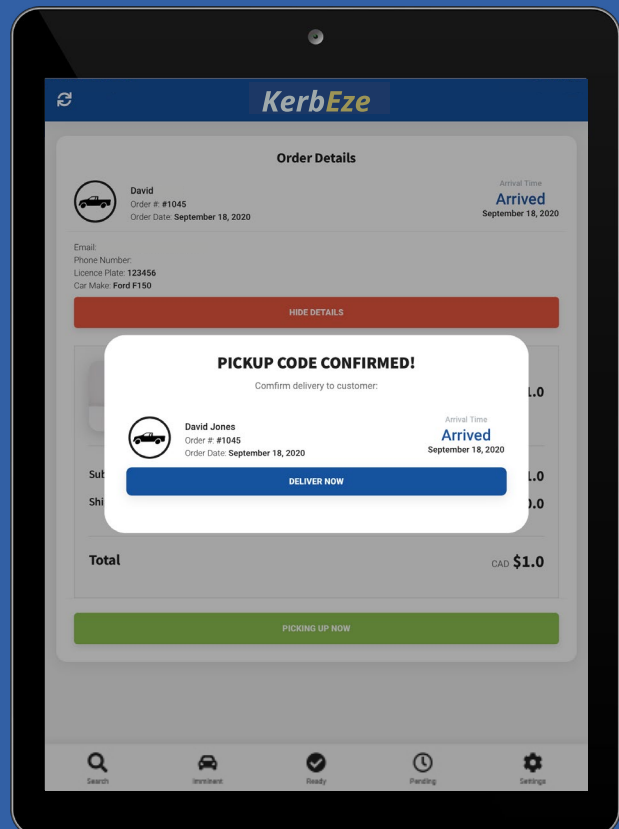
KerbEze

Order Details

David
Order #: #1045
Order Date: September 18, 2020

Arrival Time
Arrived
September 18, 2020

Email:
Phone Number:
Licence Plate: 123456
Car Make: Ford F150

HIDE DETAILS

PICKUP CODE CONFIRMED!

Comfirm delivery to customer:

David Jones
Order #: #1045
Order Date: September 18, 2020

Arrival Time
Arrived
September 18, 2020

DELIVER NOW

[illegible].0

Sub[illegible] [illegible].0
Shi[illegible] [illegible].0

Total CAD $1.0

PICKING UP NOW

Search
Imminent
Ready
Pending
Settings